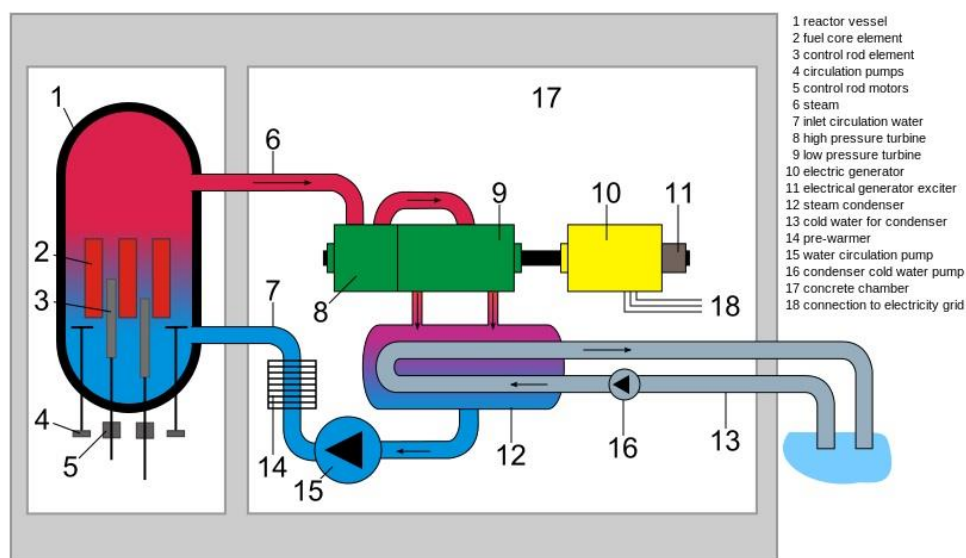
1 reactor vessel
2 fuel core element
3 control rod element
4 circulation pumps
5 control rod motors
6 steam
7 inlet circulation water
8 high pressure turbine
9 low pressure turbine
10 electric generator
11 electrical generator exciter
12 steam condenser
13 cold water for condenser
14 pre-warmer
15 water circulation pump
16 condenser cold water pump
17 concrete chamber
18 connection to electricity grid

1
17
6
9
10
11
2
3
7
8
18
4
5
14
15
12
16
13